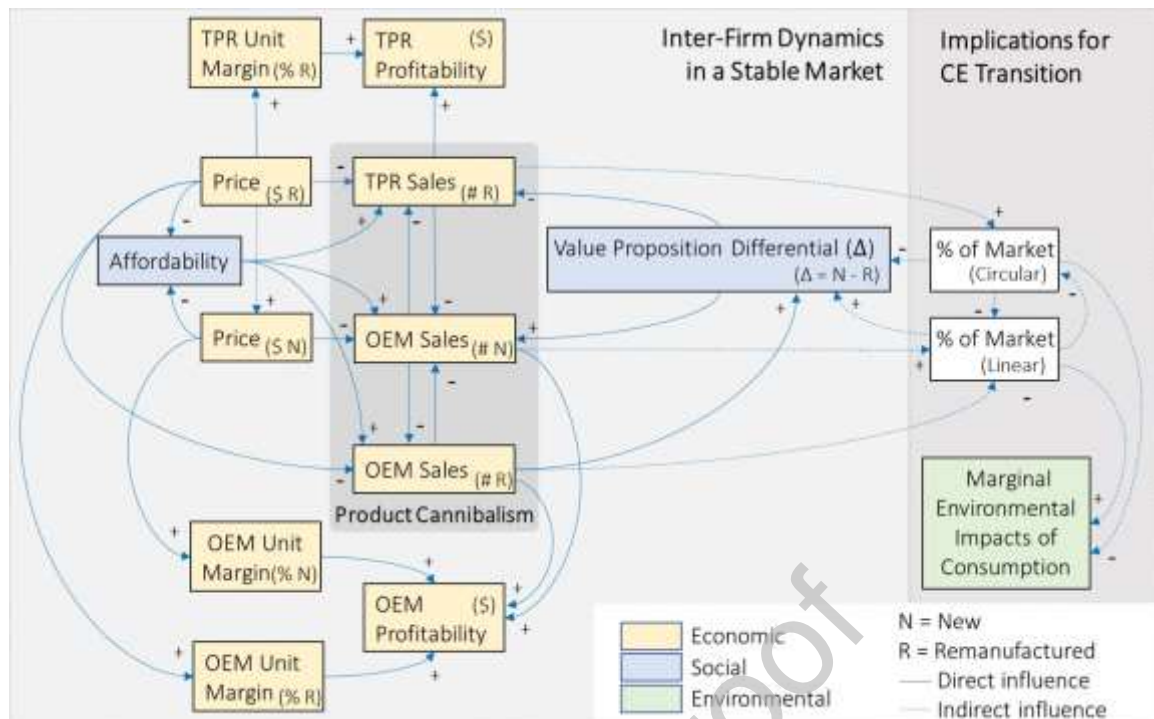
TPR Unit Margin (% R)

TPR ($) Profitability

Inter-Firm Dynamics in a Stable Market

Implications for CE Transition

Price ($ R)

TPR Sales (# R)

Affordability

Value Proposition Differential (Δ) (Δ = N - R)

% of Market (Circular)

Price ($ N)

OEM Sales (# N)

% of Market (Linear)

OEM Sales (# R)

Product Cannibalism

Marginal Environmental Impacts of Consumption

OEM Unit Margin(% N)

OEM ($) Profitability

OEM Unit Margin (% R)

Economic
Social
Environmental

N = New
R = Remanufactured
Direct influence
Indirect influence

+ + + - + - + + - - + + - + - + + - - + + + - - + + + + + + + + - + - + -

Proof